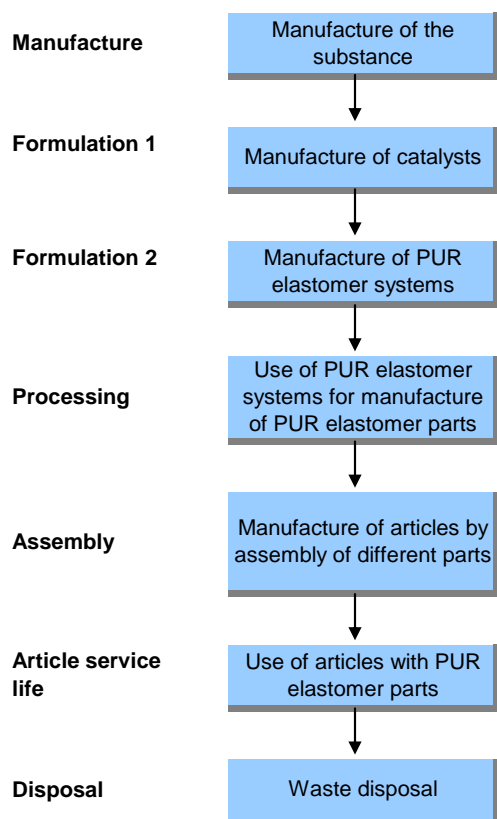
Manufacture
Manufacture of the substance

Formulation 1
Manufacture of catalysts

Formulation 2
Manufacture of PUR elastomer systems

Processing
Use of PUR elastomer systems for manufacture of PUR elastomer parts

Assembly
Manufacture of articles by assembly of different parts

Article service life
Use of articles with PUR elastomer parts

Disposal
Waste disposal